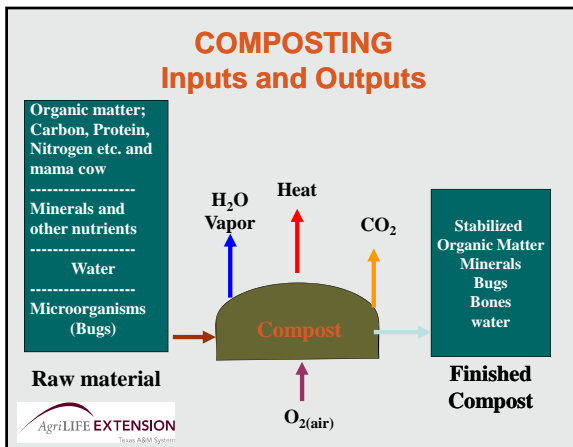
COMPOSTING
Inputs and Outputs

Organic matter; Carbon, Protein, Nitrogen etc. and mama cow
------------------
Minerals and other nutrients
------------------
Water
------------------
Microorganisms (Bugs)

Raw material

$H_2O$ Vapor

Heat

$CO_2$

Compost

$O_{2(air)}$

Stabilized Organic Matter
Minerals
Bugs
Bones
water

Finished Compost

AgriLIFE EXTENSION
Texas A&M System